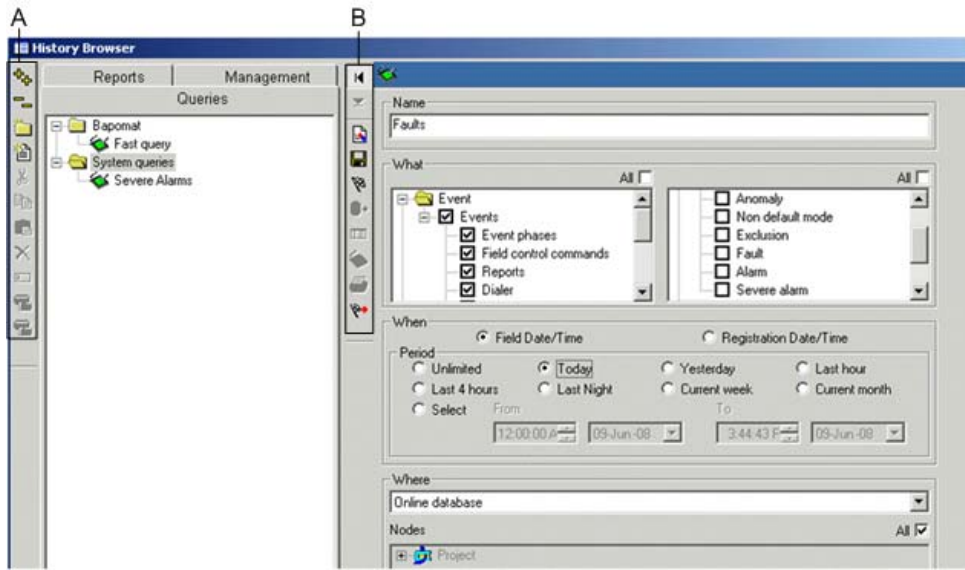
A

B

History Browser

Reports

Management

Queries

Bapomat

Fast query

System queries

Severe Alarms

Name

Faults

What

All

Event

Events

Event phases

Field control commands

Reports

Dialer

All

Anomaly

Non default mode

Exclusion

Fault

Alarm

Severe alarm

When

Field Date/Time

Registration Date/Time

Period

Unlimited

Today

Yesterday

Last hour

Last 4 hours

Last Night

Current week

Current month

Select

From

To

12:00:00 A

09-Jun-08

3:44:43 P

09-Jun-08

Where

Online database

Nodes

All

Project